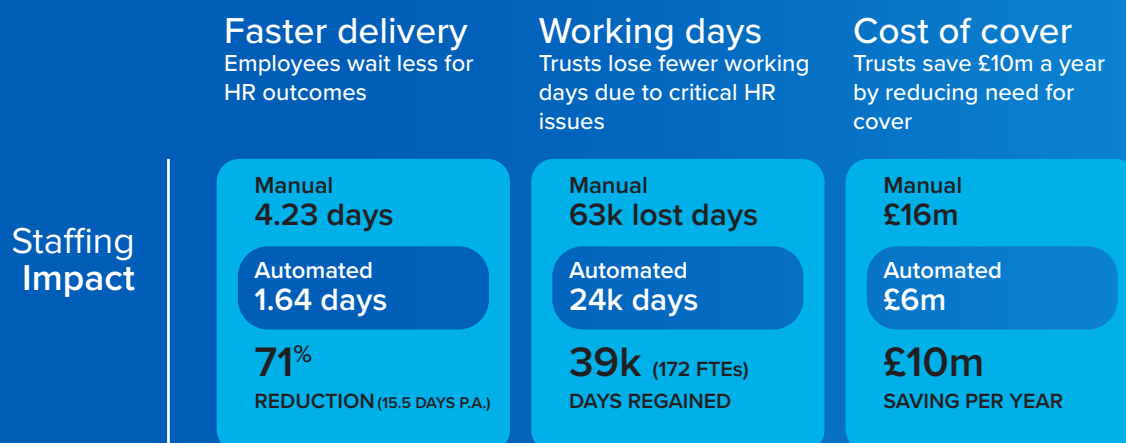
Faster delivery
Employees wait less for HR outcomes

Working days
Trusts lose fewer working days due to critical HR issues

Cost of cover
Trusts save £10m a year by reducing need for cover

Staffing Impact

Manual
4.23 days
Automated
1.64 days
71%
REDUCTION (15.5 DAYS P.A.)

Manual
63k lost days
Automated
24k days
39k (172 FTEs)
DAYS REGAINED

Manual
£16m
Automated
£6m
£10m
SAVING PER YEAR